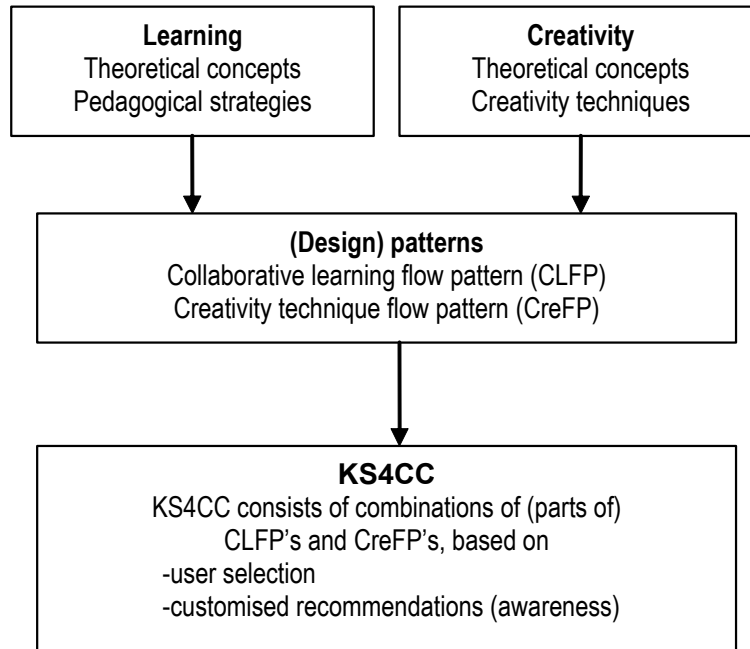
**Learning**
Theoretical concepts
Pedagogical strategies

**Creativity**
Theoretical concepts
Creativity techniques

**(Design) patterns**
Collaborative learning flow pattern (CLFP)
Creativity technique flow pattern (CreFP)

**KS4CC**
KS4CC consists of combinations of (parts of) CLFP's and CreFP's, based on
-user selection
-customised recommendations (awareness)